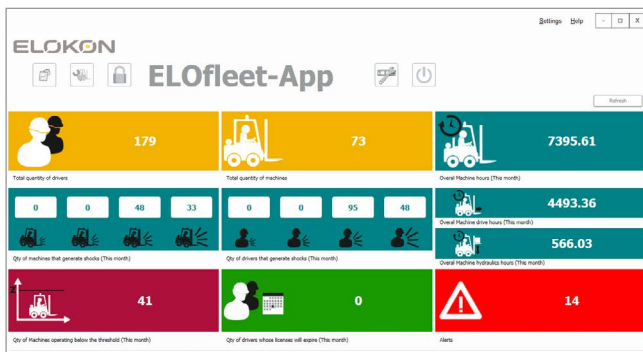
Settings Help

ELOKON

ELOfleet-App

Refresh

179

Total quantity of drivers

73

Total quantity of machines

7395.61

Overal Machine hours (This month)

0 0 48 33

Qty of machines that generate shocks (This month)

0 0 95 48

Qty of drivers that generate shocks (This month)

4493.36

Overal Machine drive hours (This month)

566.03

Overal Machine hydraulics hours (This month)

41

Qty of Machines operating below the threshold (This month)

0

Qty of drivers whose licenses will expire (This month)

14

Alerts